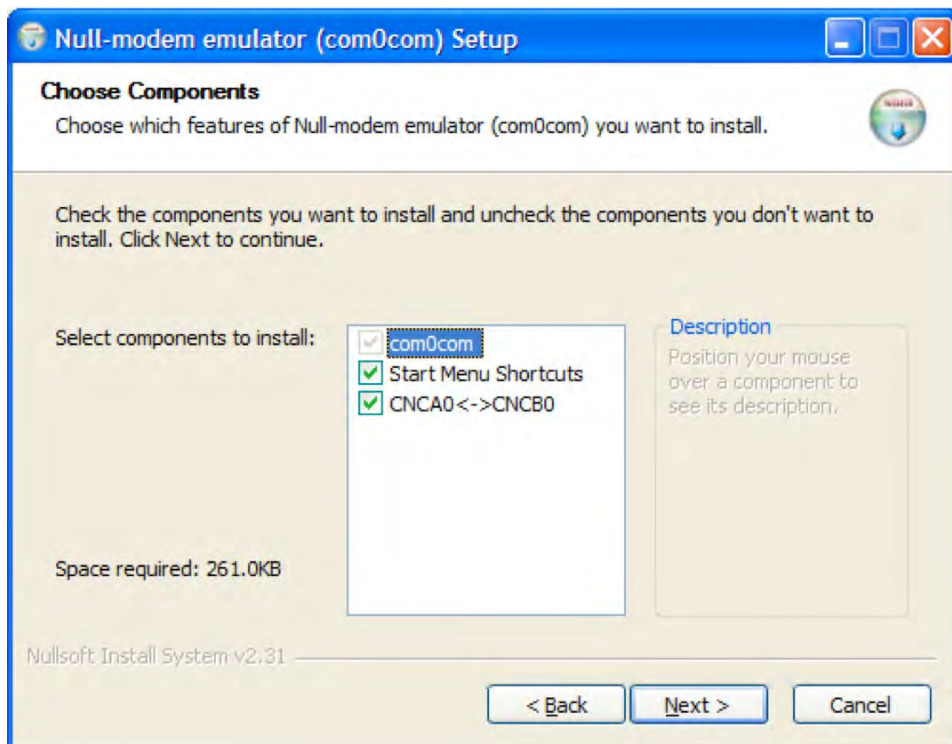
Null-modem emulator (com0com) Setup

Choose Components
Choose which features of Null-modem emulator (com0com) you want to install.

Check the components you want to install and uncheck the components you don't want to install. Click Next to continue.

Select components to install:

com0com
Start Menu Shortcuts
CNCA0<->CNCB0

Description
Position your mouse over a component to see its description.

Space required: 261.0KB

Nullsoft Install System v2.31

< Back
Next >
Cancel